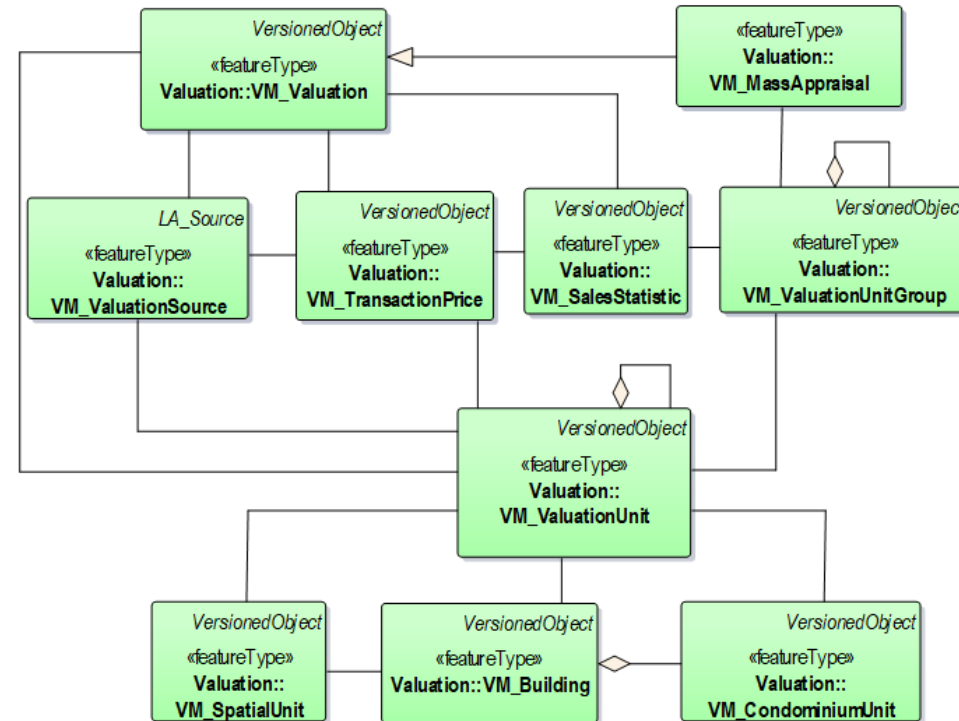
VersionedObject
«featureType»
Valuation::VM_Valuation

«featureType»
Valuation::
VM_MassAppraisal

LA_Source
«featureType»
Valuation::
VM_ValuationSource

VersionedObject
«featureType»
Valuation::
VM_TransactionPrice

VersionedObject
«featureType»
Valuation::
VM_SalesStatistic

VersionedObjec
«featureType»
Valuation::
VM_ValuationUnitGroup

VersionedObject
«featureType»
Valuation::
VM_ValuationUnit

VersionedObject
«featureType»
Valuation::
VM_SpatialUnit

VersionedObject
«featureType»
Valuation::VM_Building

VersionedObject
«featureType»
Valuation::
VM_CondominiumUnit